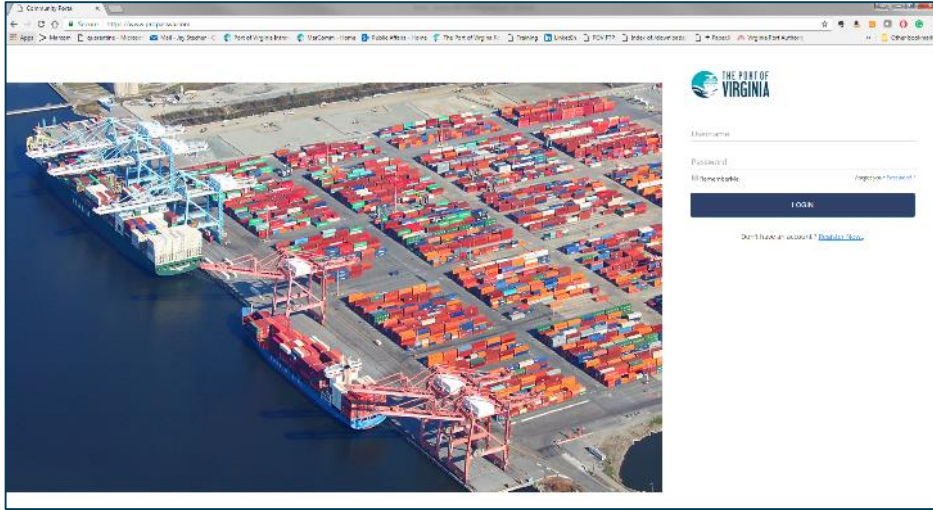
Community Portal
Secure https://www.portvirginia.com
Apps Mercer quarantine - Microsoft Mail - Jay Stacher Port of Virginia Intra MarComm - Home Public Affairs - Home The Port of Virginia Training LinkedIn POV FTP Index of /downloads Pascal Virginia Port Authority Other bookmarks

THE PORT OF VIRGINIA

Username

Password

Remember Me Forgot your Password?

LOGIN

Don't have an account? Register Now.